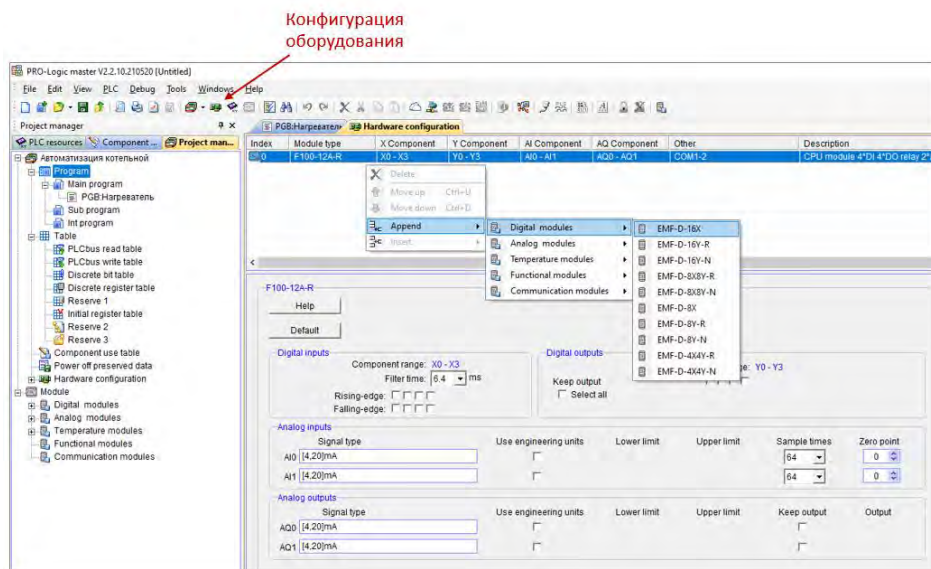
Конфигурация оборудования

PRO-Logic master V2.2.10.210520 [Untitled]

File Edit View PLC Debug Tools Windows Help

Project manager

PLC resources | Component ... | Project man...

PGB:Нагреватель | Hardware configuration

Автоматизация котельной
Program
Main program
PGB:Нагреватель
Sub program
Int program
Table
PLCbus read table
PLCbus write table
Discrete bit table
Discrete register table
Reserve 1
Initial register table
Reserve 2
Reserve 3
Component use table
Power off preserved data
Hardware configuration
Module
Digital modules
Analog modules
Temperature modules
Functional modules
Communication modules

| Index | Module type | X Component | Y Component | AI Component | AQ Component | Other | Description |
|---|---|---|---|---|---|---|---|
| 0 | F100-12A-R | X0 - X3 | Y0 - Y3 | AI0 - AI1 | AQ0 - AQ1 | COM1-2 | CPU module 4*DI 4*DO relay 2* |

Delete
Move up Ctrl+U
Move down Ctrl+D
Append
Insert

Digital modules
Analog modules
Temperature modules
Functional modules
Communication modules

EMF-D-16X
EMF-D-16Y-R
EMF-D-16Y-N
EMF-D-8X8Y-R
EMF-D-8X8Y-N
EMF-D-8X
EMF-D-8Y-R
EMF-D-8Y-N
EMF-D-4X4Y-R
EMF-D-4X4Y-N

F100-12A-R
Help
Default

Digital inputs
Component range: X0 - X3
Filter time: 6.4 ms
Rising-edge:
Falling-edge:

Digital outputs
ge: Y0 - Y3
Keep output
Select all

Analog inputs
Signal type | Use engineering units | Lower limit | Upper limit | Sample times | Zero point
AI0 [4,20]mA | 64 | 0
AI1 [4,20]mA | 64 | 0

Analog outputs
Signal type | Use engineering units | Lower limit | Upper limit | Keep output | Output
AQ0 [4,20]mA
AQ1 [4,20]mA